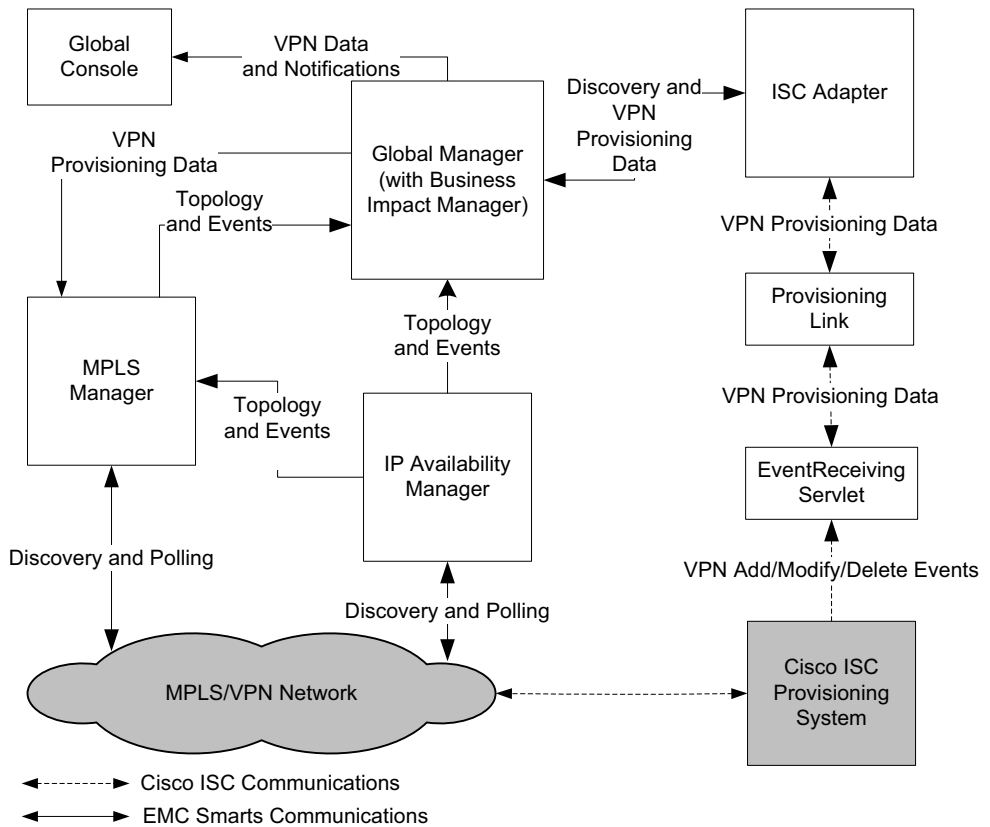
Global Console

VPN Data and Notifications

Discovery and VPN Provisioning Data

ISC Adapter

VPN Provisioning Data

Global Manager (with Business Impact Manager)

Topology and Events

VPN Provisioning Data

Provisioning Link

Topology and Events

MPLS Manager

Topology and Events

VPN Provisioning Data

IP Availability Manager

EventReceiving Servlet

Discovery and Polling

VPN Add/Modify/Delete Events

Discovery and Polling

MPLS/VPN Network

Cisco ISC Provisioning System

Cisco ISC Communications

EMC Smarts Communications